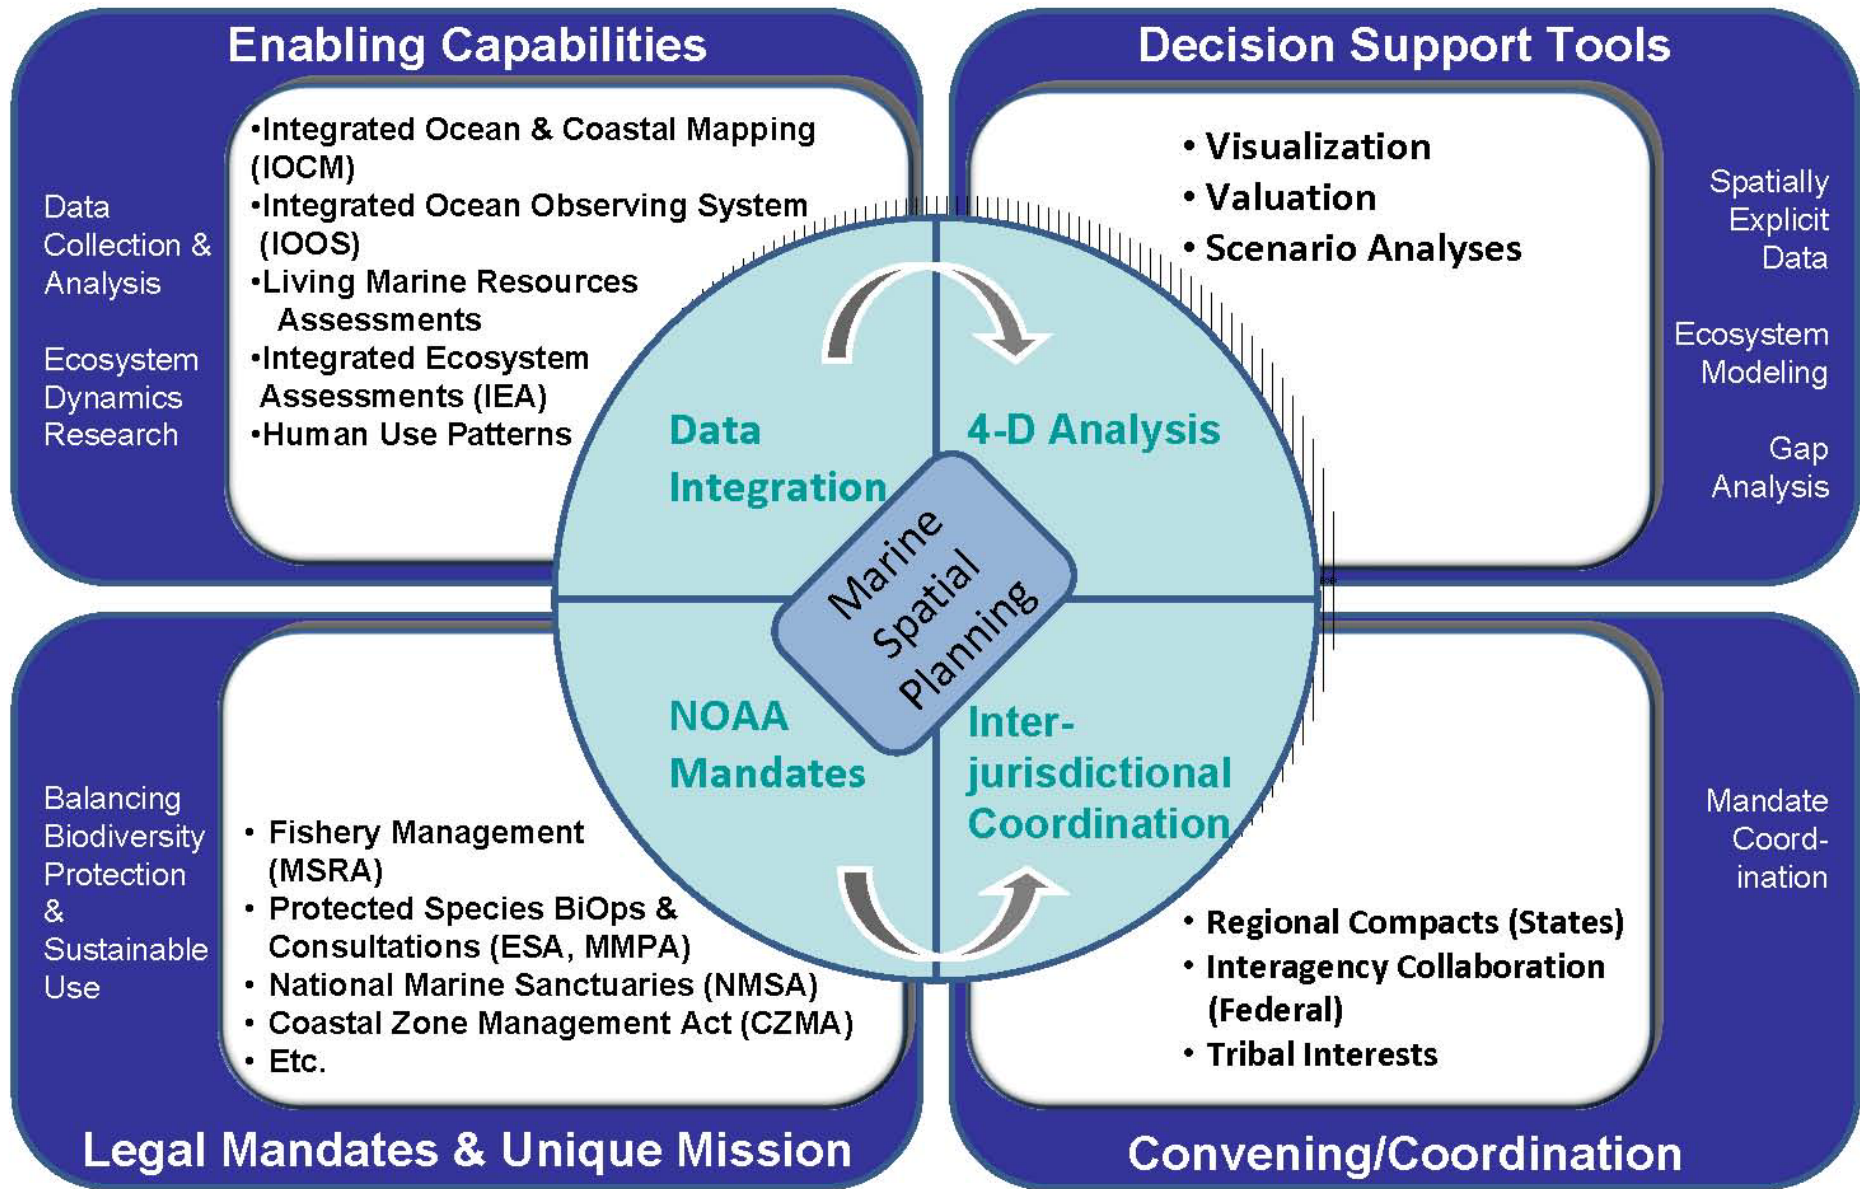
Enabling Capabilities

Data Collection & Analysis

Ecosystem Dynamics Research

•Integrated Ocean & Coastal Mapping (IOCM)
•Integrated Ocean Observing System (IOOS)
•Living Marine Resources Assessments
•Integrated Ecosystem Assessments (IEA)
•Human Use Patterns

Decision Support Tools

• Visualization
• Valuation
• Scenario Analyses

Spatially Explicit Data

Ecosystem Modeling

Gap Analysis

Data Integration

4-D Analysis

Marine Spatial Planning

NOAA Mandates

Inter-jurisdictional Coordination

Balancing Biodiversity Protection & Sustainable Use

• Fishery Management (MSRA)
• Protected Species BiOps & Consultations (ESA, MMPA)
• National Marine Sanctuaries (NMSA)
• Coastal Zone Management Act (CZMA)
• Etc.

Mandate Coord-ination

• Regional Compacts (States)
• Interagency Collaboration (Federal)
• Tribal Interests

Legal Mandates & Unique Mission

Convening/Coordination